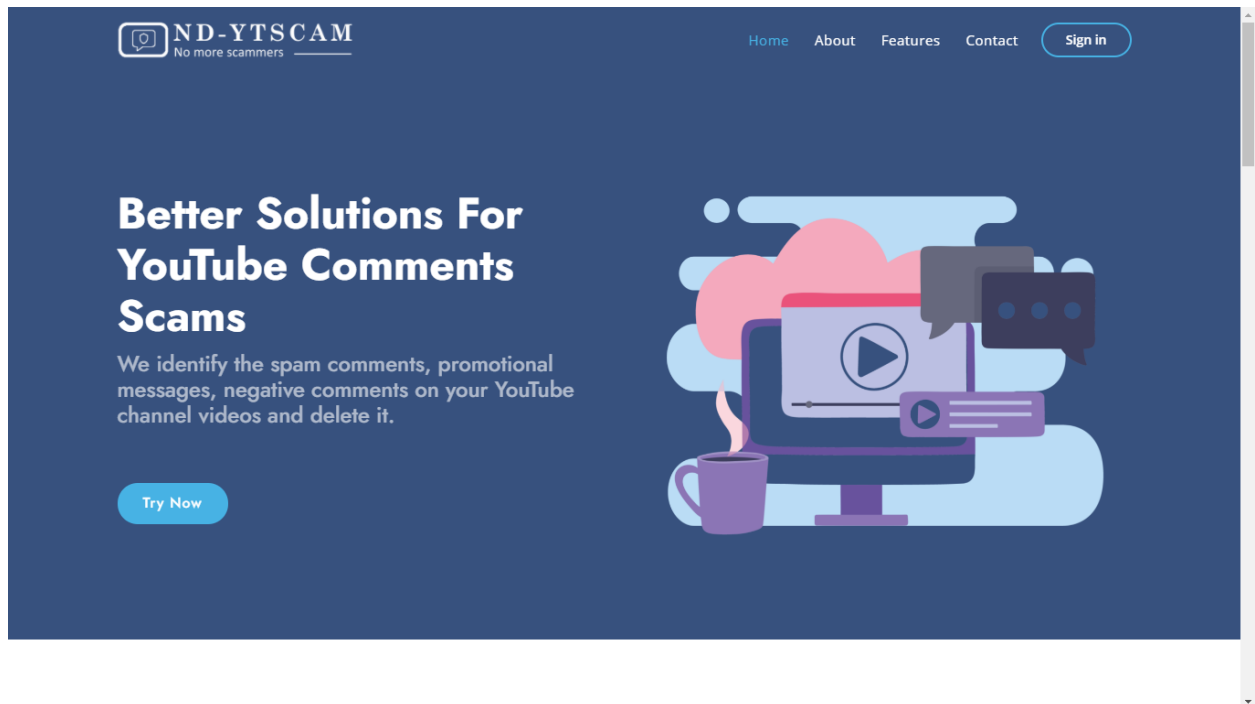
ND-YTSCAM
No more scammers

Home About Features Contact Sign in

Better Solutions For YouTube Comments Scams

We identify the spam comments, promotional messages, negative comments on your YouTube channel videos and delete it.

Try Now